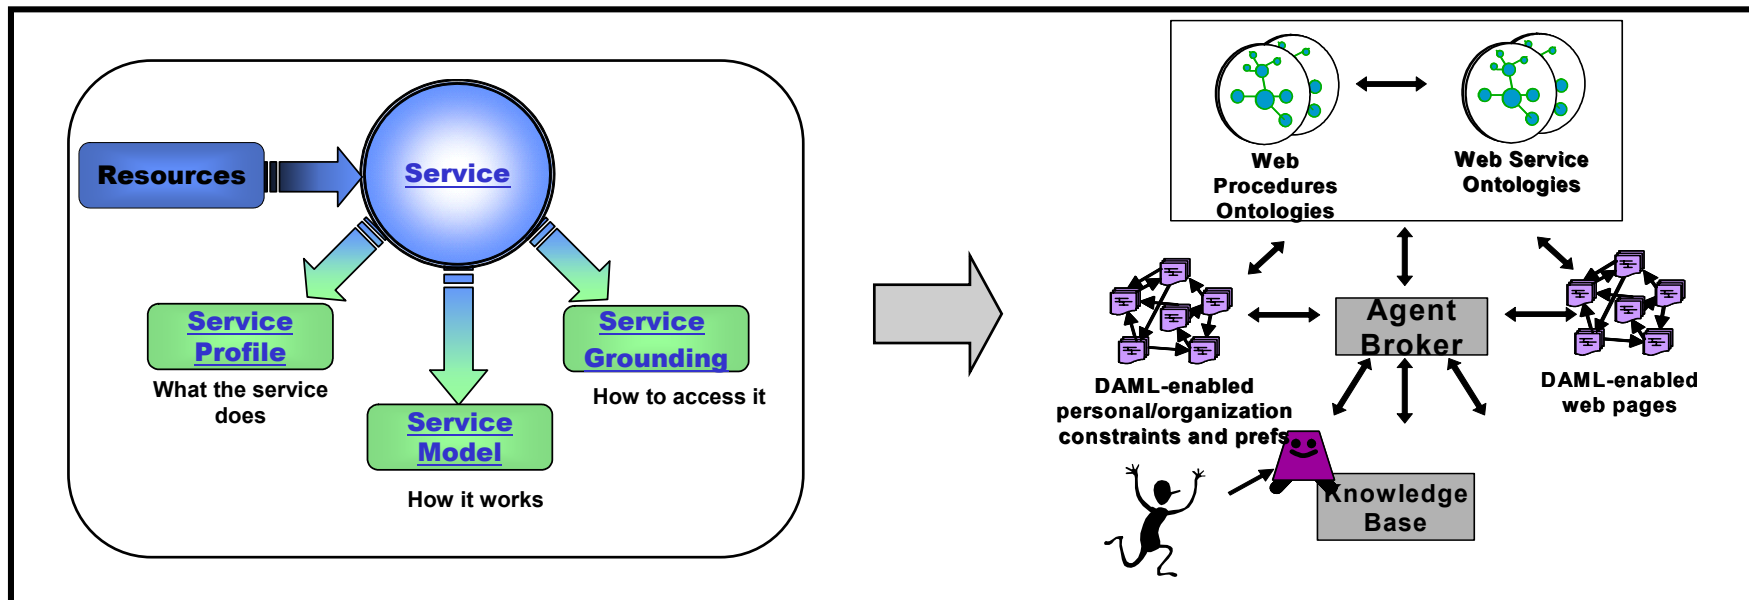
Resources

Service

Service Profile

What the service does

Service Model

How it works

Service Grounding

How to access it

Web Procedures Ontologies

Web Service Ontologies

Agent Broker

DAML-enabled personal/organization constraints and prefs

DAML-enabled web pages

Knowledge Base